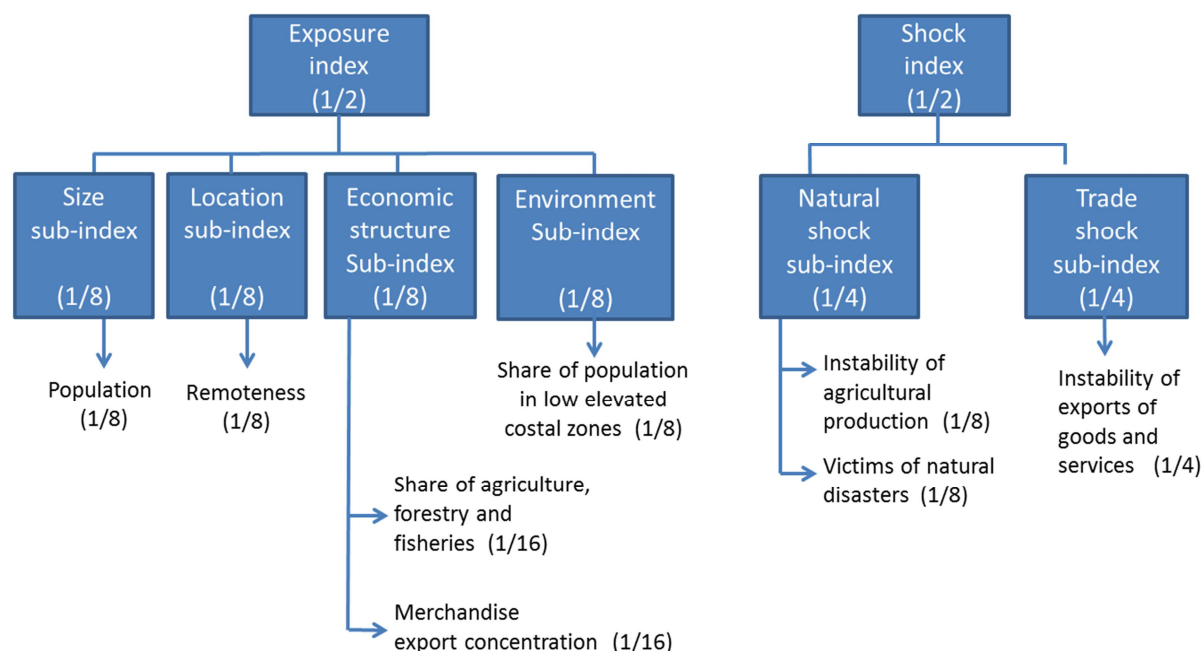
Exposure index (1/2)

Size sub-index (1/8)

Location sub-index (1/8)

Economic structure Sub-index (1/8)

Environment Sub-index (1/8)

Population (1/8)

Remoteness (1/8)

Share of population in low elevated costal zones (1/8)

Share of agriculture, forestry and fisheries (1/16)

Merchandise export concentration (1/16)

Shock index (1/2)

Natural shock sub-index (1/4)

Trade shock sub-index (1/4)

Instability of agricultural production (1/8)

Victims of natural disasters (1/8)

Instability of exports of goods and services (1/4)